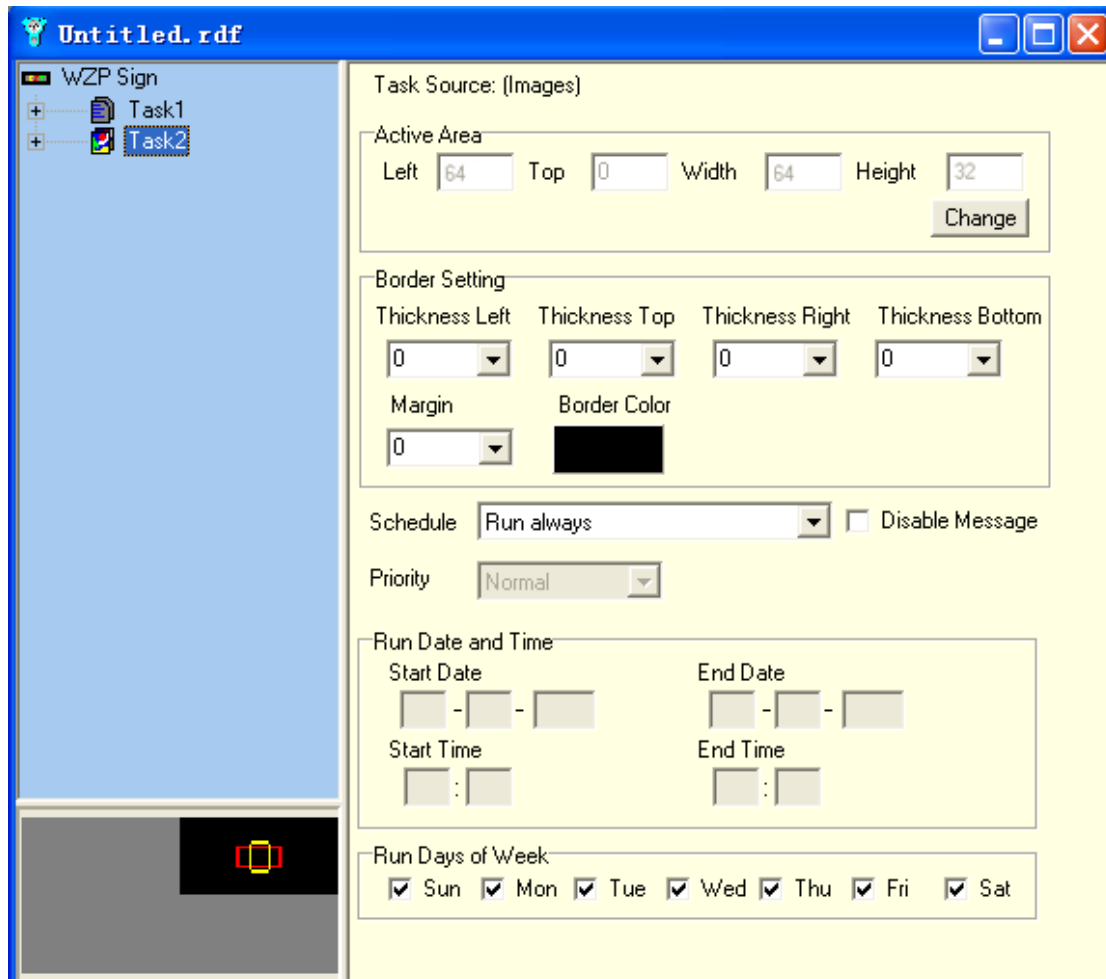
Untitled.rdf

WZP Sign
Task1
Task2

Task Source: (Images)

Active Area
Left 64 Top 0 Width 64 Height 32
Change

Border Setting
Thickness Left Thickness Top Thickness Right Thickness Bottom
0 0 0 0
Margin Border Color
0

Schedule Run always Disable Message

Priority Normal

Run Date and Time
Start Date End Date
- - - -
Start Time End Time
: :

Run Days of Week
Sun Mon Tue Wed Thu Fri Sat